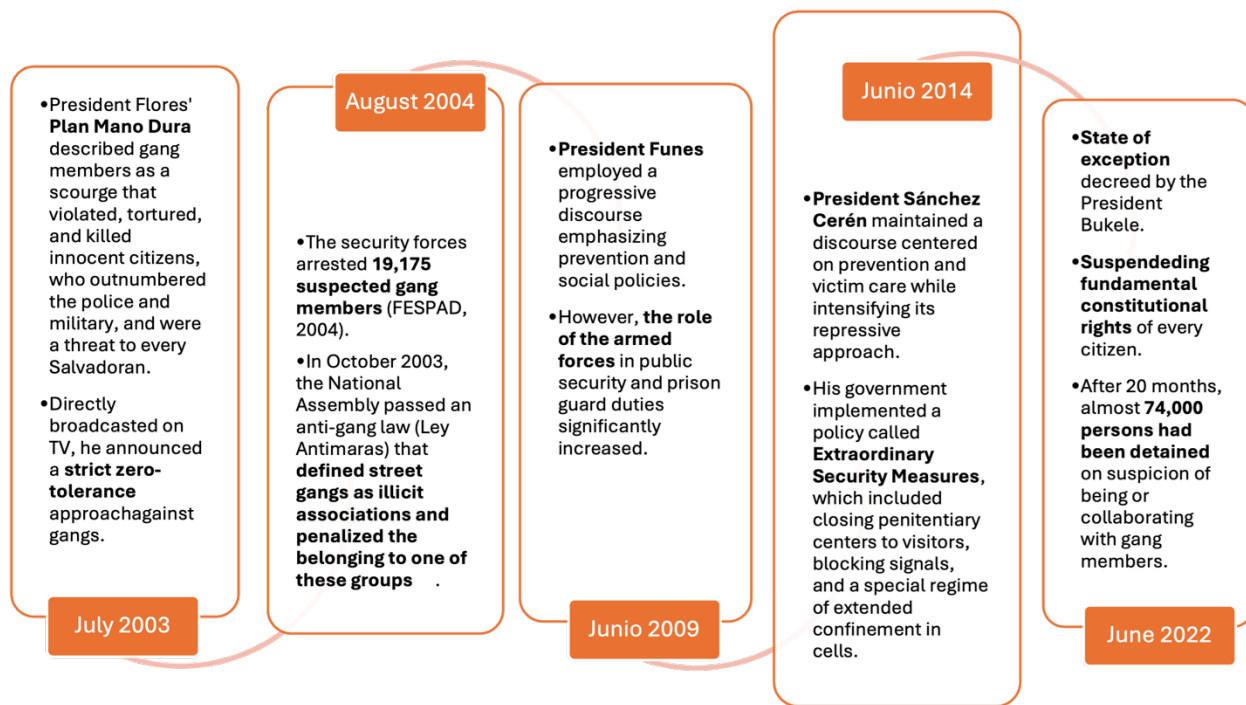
•President Flores' **Plan Mano Dura** described gang members as a scourge that violated, tortured, and killed innocent citizens, who outnumbered the police and military, and were a threat to every Salvadoran.

•Directly broadcasted on TV, he announced a **strict zero-tolerance** approachagainst gangs.

July 2003

August 2004

•The security forces arrested **19,175 suspected gang members** (FESPAD, 2004).

•In October 2003, the National Assembly passed an anti-gang law (Ley Antimaras) that **defined street gangs as illicit associations and penalized the belonging to one of these groups** .

•**President Funes** employed a progressive discourse emphasizing prevention and social policies.

•However, **the role of the armed forces** in public security and prison guard duties significantly increased.

Junio 2009

Junio 2014

•**President Sánchez Cerén** maintained a discourse centered on prevention and victim care while intensifying its repressive approach.

•His government implemented a policy called **Extraordinary Security Measures**, which included closing penitentiary centers to visitors, blocking signals, and a special regime of extended confinement in cells.

•**State of exception** decreed by the President Bukele.

•**Suspendeding fundamental constitutional rights** of every citizen.

•After 20 months, almost **74,000 persons had been detained** on suspicion of being or collaborating with gang members.

June 2022